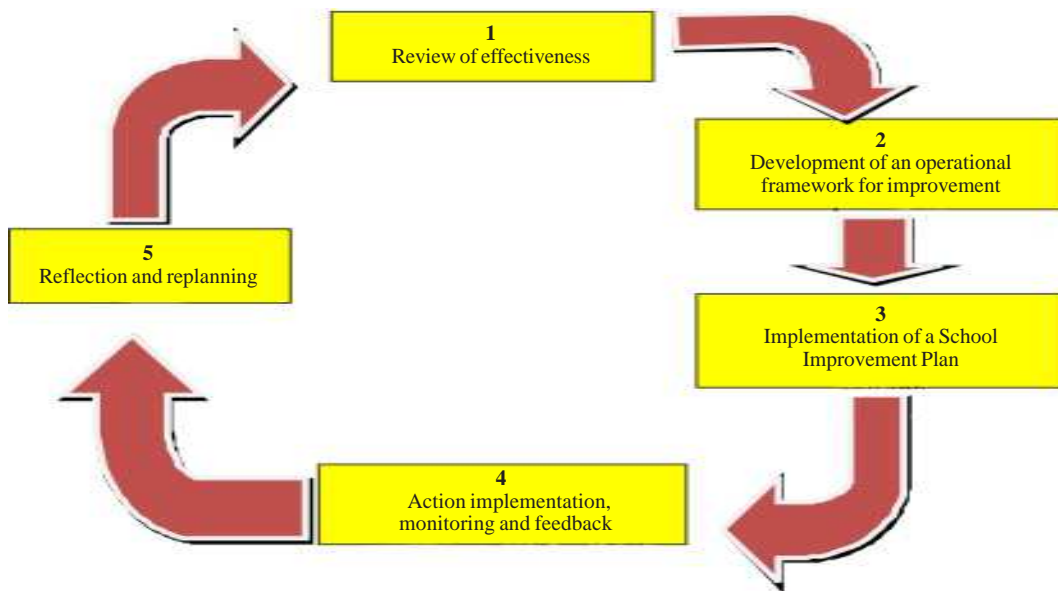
1
Review of effectiveness

2
Development of an operational framework for improvement

3
Implementation of a School Improvement Plan

4
Action implementation, monitoring and feedback

5
Reflection and replanning